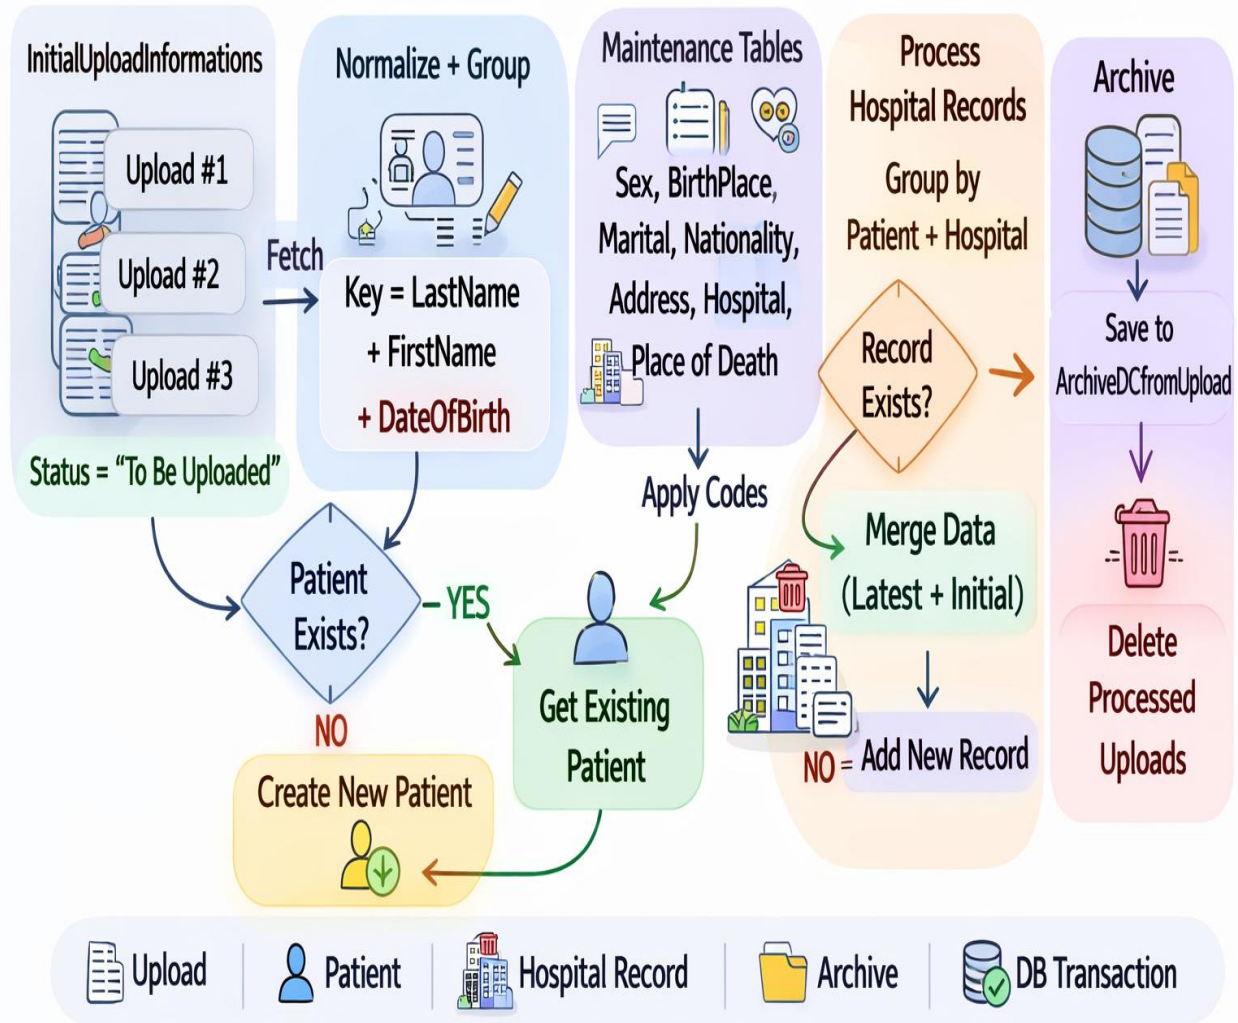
InitialUploadInformations

Upload #1

Upload #2

Upload #3

Status = "To Be Uploaded"

Normalize + Group

Fetch

Key = LastName + FirstName + DateOfBirth

Maintenance Tables

Sex, BirthPlace, Marital, Nationality, Address, Hospital, Place of Death

Apply Codes

Process Hospital Records

Group by Patient + Hospital

Record Exists?

Merge Data (Latest + Initial)

NO = Add New Record

Archive

Save to ArchiveDCfromUpload

Delete Processed Uploads

Patient Exists?

YES

NO

Get Existing Patient

Create New Patient

Upload | Patient | Hospital Record | Archive | DB Transaction